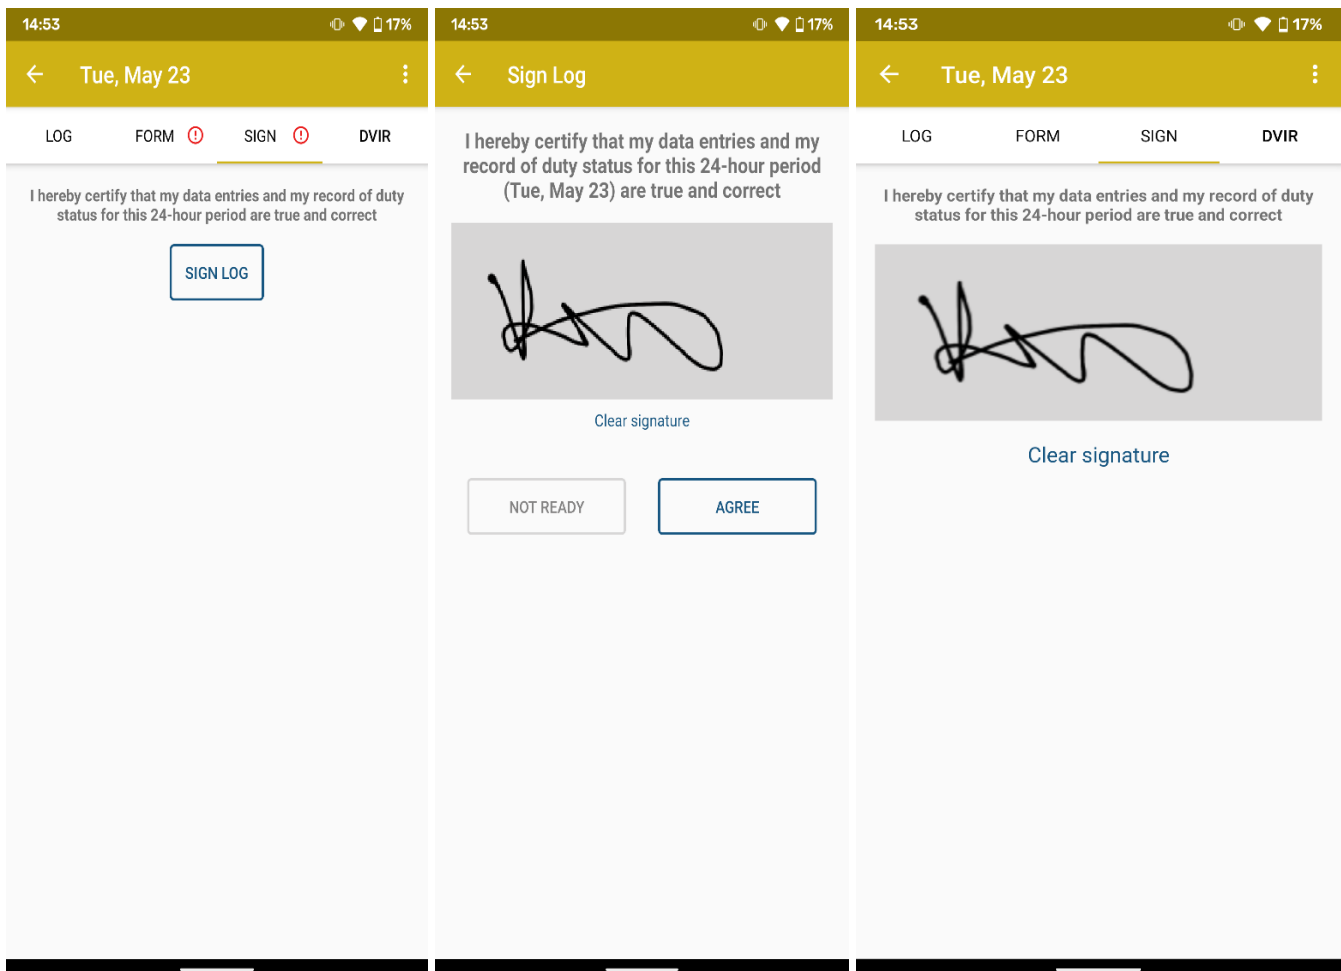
14:53 17%

Tue, May 23

LOG FORM SIGN DVIR

I hereby certify that my data entries and my record of duty status for this 24-hour period are true and correct

SIGN LOG

14:53 17%

Sign Log

I hereby certify that my data entries and my record of duty status for this 24-hour period (Tue, May 23) are true and correct

Clear signature

NOT READY AGREE

14:53 17%

Tue, May 23

LOG FORM SIGN DVIR

I hereby certify that my data entries and my record of duty status for this 24-hour period are true and correct

Clear signature